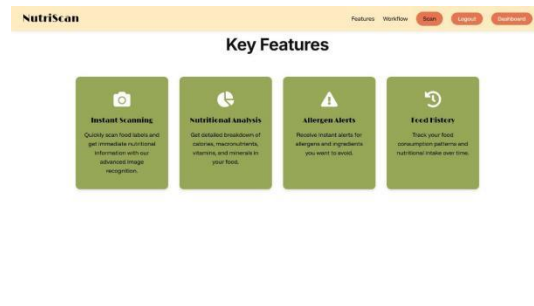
NutriScan

Features Workflow Scan Logout Dashboard

Key Features

Instant Scanning

Quickly scan food labels and get immediate nutritional information with our advanced image recognition.

Nutritional Analysis

Get detailed breakdown of calories, macronutrients, vitamins, and minerals in your food.

Allergen Alerts

Receive instant alerts for allergens and ingredients you want to avoid.

Food History

Track your food consumption patterns and nutritional intake over time.